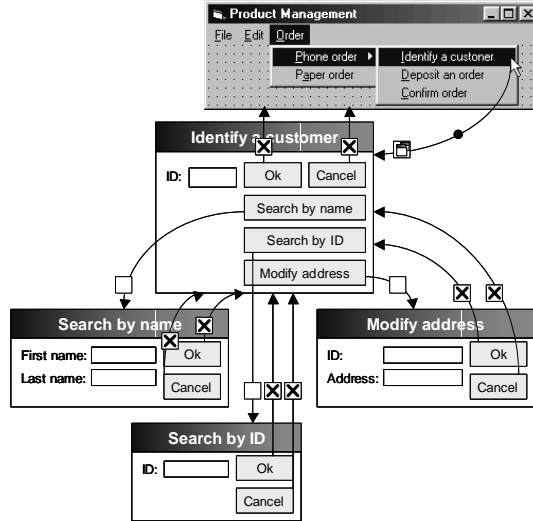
Product Management
File Edit Order
Phone order
Paper order
Identify a custoner
Deposit an order
Confirm order

Identify a customer
ID:
Ok
Cancel
Search by name
Search by ID
Modify address

Search by name
First name:
Last name:
Ok
Cancel

Modify address
ID:
Address:
Ok
Cancel

Search by ID
ID:
Ok
Cancel